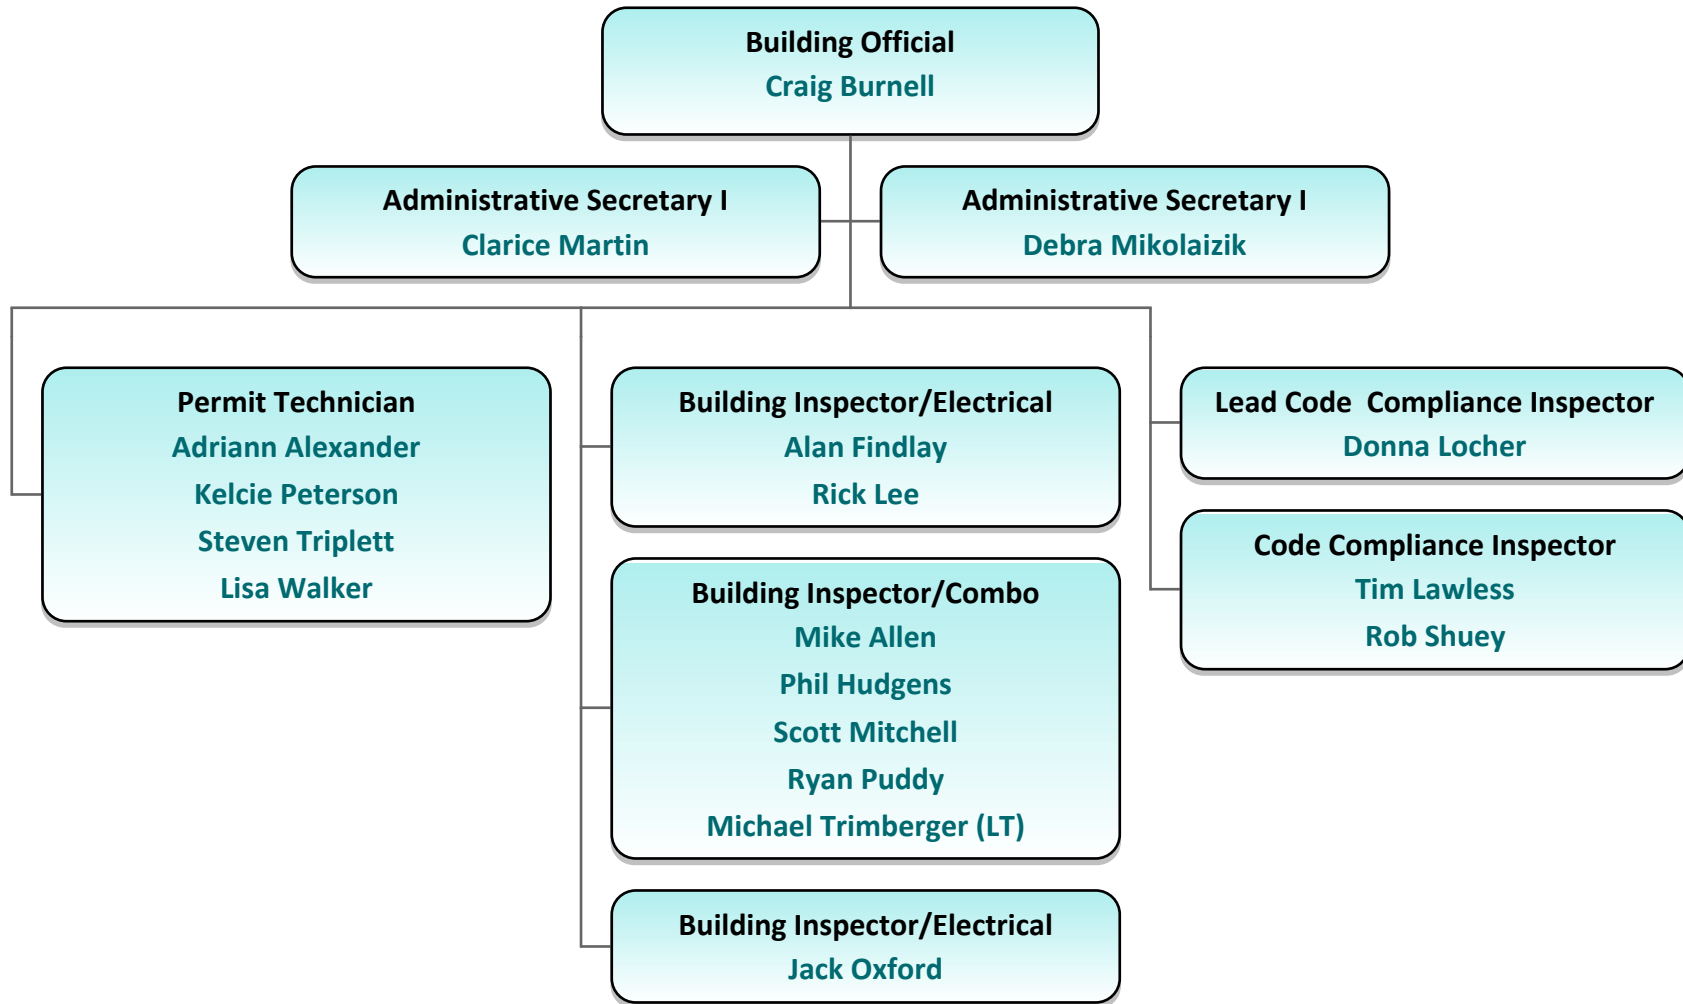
Building Official
Craig Burnell

Administrative Secretary I
Clarice Martin

Administrative Secretary I
Debra Mikolaizik

Permit Technician
Adriann Alexander
Kelcie Peterson
Steven Triplett
Lisa Walker

Building Inspector/Electrical
Alan Findlay
Rick Lee

Building Inspector/Combo
Mike Allen
Phil Hudgens
Scott Mitchell
Ryan Puddy
Michael Trimberger (LT)

Building Inspector/Electrical
Jack Oxford

Lead Code Compliance Inspector
Donna Locher

Code Compliance Inspector
Tim Lawless
Rob Shuey